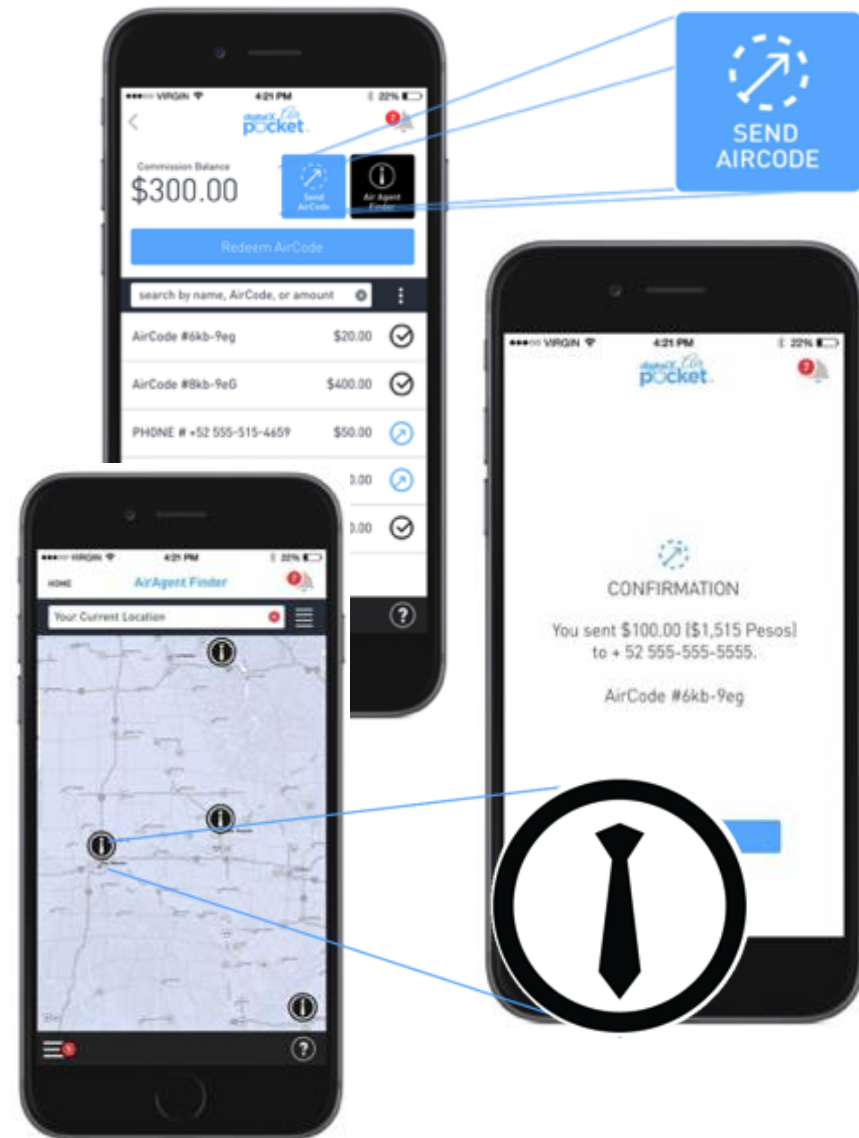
SEND AIRCODE

●●●○○ VIRGIN 4:21 PM 22%
digital X pocket
Commission Balance
$300.00
Send AirCode
Air Agent Finder
Redeem AirCode
search by name, AirCode, or amount
AirCode #6kb-9eg $20.00
AirCode #8kb-9eG $400.00
PHONE # +52 555-515-4659 $50.00
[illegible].00
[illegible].00

●●●○○ VIRGIN 4:21 PM 22%
HOME AirAgent Finder
Your Current Location

●●●○○ VIRGIN 4:21 PM 22%
digital X pocket
CONFIRMATION
You sent $100.00 [$1,515 Pesos] to + 52 555-555-5555.
AirCode #6kb-9eg